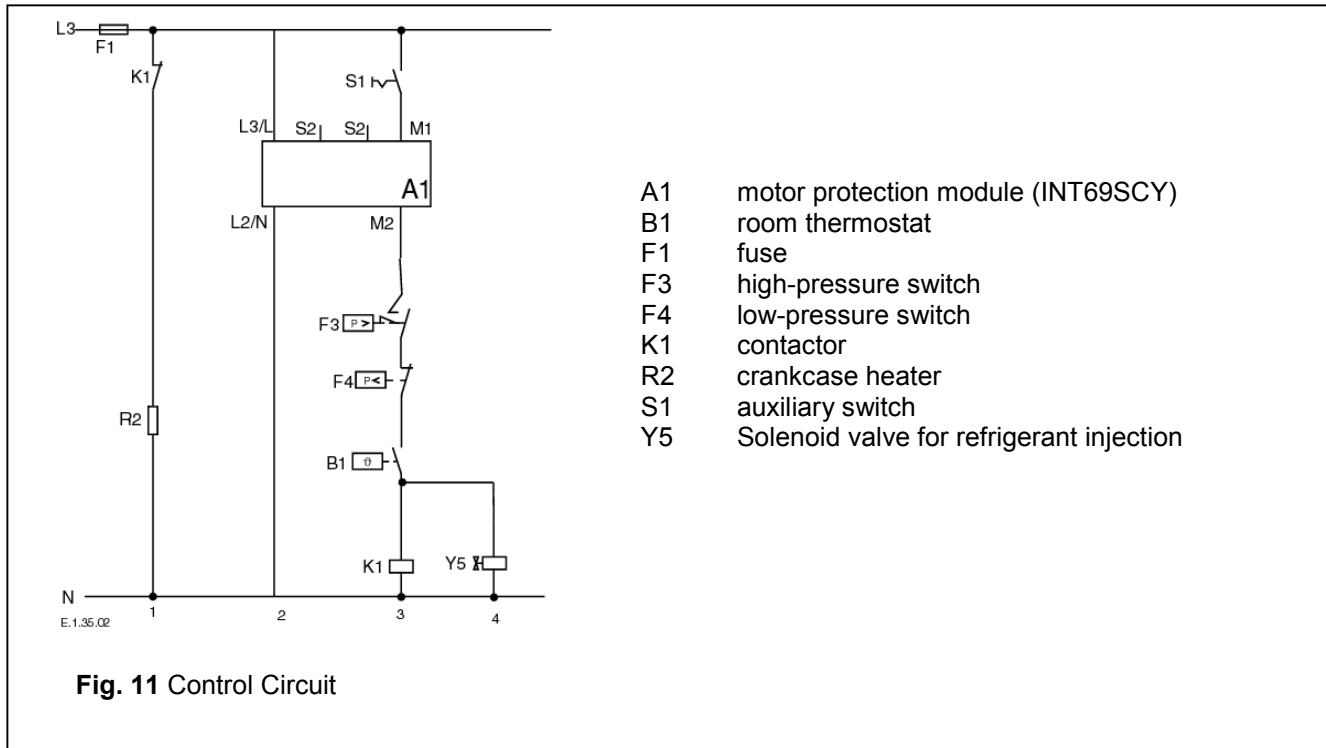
L3
F1
K1
S1
L3/L S2 S2 M1
A1
L2/N M2
F3 P>
F4 P<
R2
B1 ϑ
K1
Y5
N
E.1.35.02
1 2 3 4

A1 motor protection module (INT69SCY)
B1 room thermostat
F1 fuse
F3 high-pressure switch
F4 low-pressure switch
K1 contactor
R2 crankcase heater
S1 auxiliary switch
Y5 Solenoid valve for refrigerant injection

**Fig. 11** Control Circuit